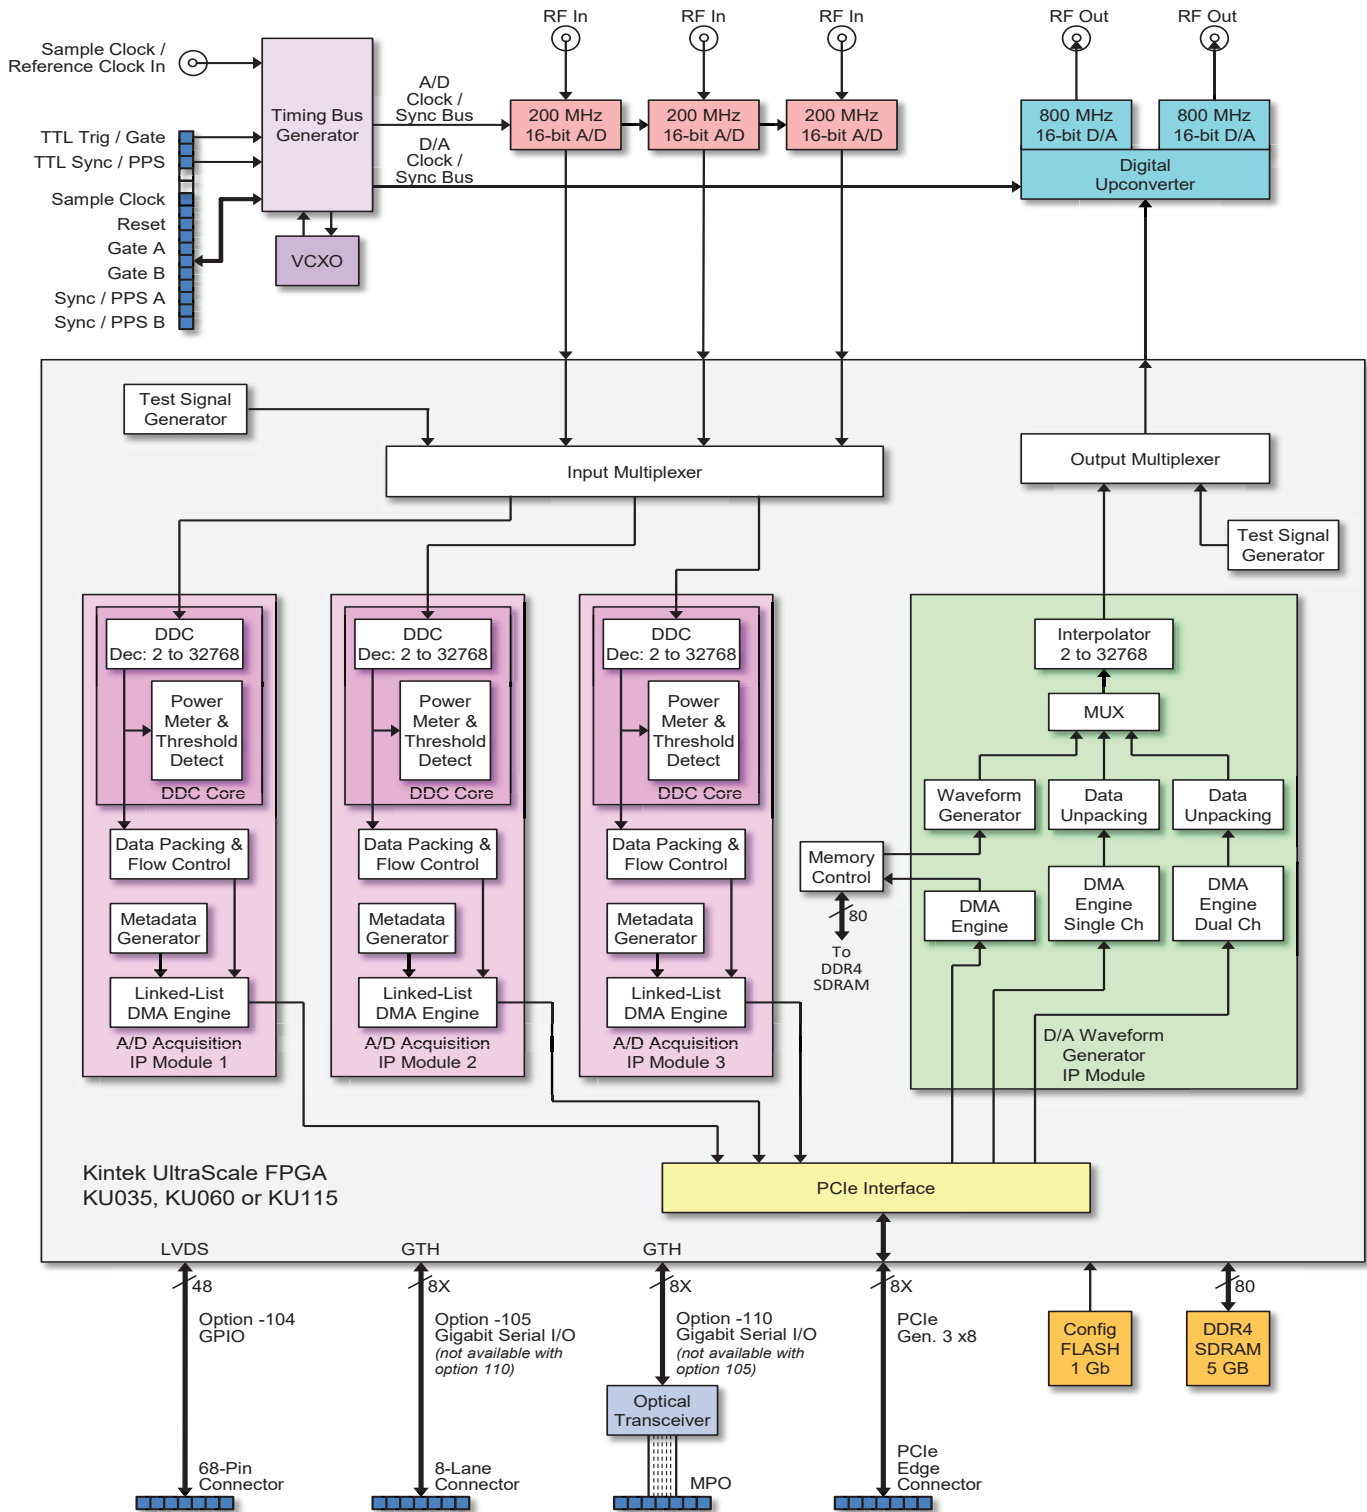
Sample Clock / Reference Clock In

TTL Trig / Gate
TTL Sync / PPS

Sample Clock
Reset
Gate A
Gate B
Sync / PPS A
Sync / PPS B

Timing Bus Generator

VCXO

A/D Clock / Sync Bus

D/A Clock / Sync Bus

RF In
RF In
RF In

200 MHz 16-bit A/D
200 MHz 16-bit A/D
200 MHz 16-bit A/D

RF Out
RF Out

800 MHz 16-bit D/A
800 MHz 16-bit D/A

Digital Upconverter

Test Signal Generator

Input Multiplexer

Output Multiplexer

Test Signal Generator

DDC Dec: 2 to 32768
Power Meter & Threshold Detect
DDC Core
Data Packing & Flow Control
Metadata Generator
Linked-List DMA Engine
A/D Acquisition IP Module 1

DDC Dec: 2 to 32768
Power Meter & Threshold Detect
DDC Core
Data Packing & Flow Control
Metadata Generator
Linked-List DMA Engine
A/D Acquisition IP Module 2

DDC Dec: 2 to 32768
Power Meter & Threshold Detect
DDC Core
Data Packing & Flow Control
Metadata Generator
Linked-List DMA Engine
A/D Acquisition IP Module 3

Interpolator 2 to 32768

MUX

Waveform Generator
Data Unpacking
Data Unpacking

Memory Control

80
To DDR4 SDRAM

DMA Engine
DMA Engine Single Ch
DMA Engine Dual Ch

D/A Waveform Generator IP Module

Kintek UltraScale FPGA
KU035, KU060 or KU115

PCIe Interface

LVDS
GTH
GTH

48
Option -104 GPIO
68-Pin Connector

8X
Option -105 Gigabit Serial I/O
(not available with option 110)
8-Lane Connector

8X
Option -110 Gigabit Serial I/O
(not available with option 105)
Optical Transceiver
MPO

8X
PCIe Gen. 3 x8
PCIe Edge Connector

Config FLASH 1 Gb

80
DDR4 SDRAM 5 GB